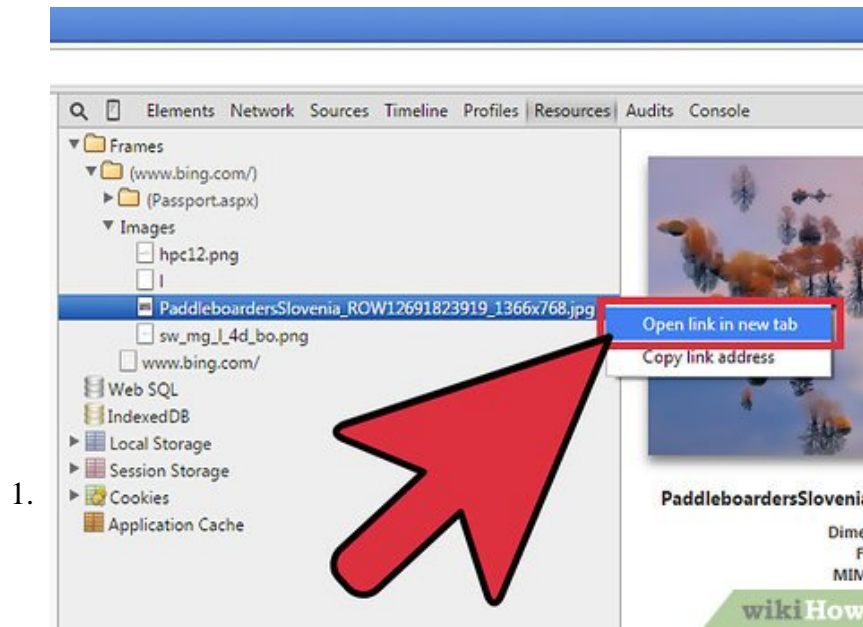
Elements Network Sources Timeline Profiles Resources Audits Console

Frames
(www.bing.com/)
(Passport.aspx)
Images
hpc12.png
l
PaddleboardersSlovenia_ROW12691823919_1366x768.jpg
sw_mg_l_4d_bo.png
www.bing.com/
Web SQL
IndexedDB
Local Storage
Session Storage
Cookies
Application Cache

Open link in new tab
Copy link address

PaddleboardersSlovenia
Dime
F
MIM

1.

wikiHow